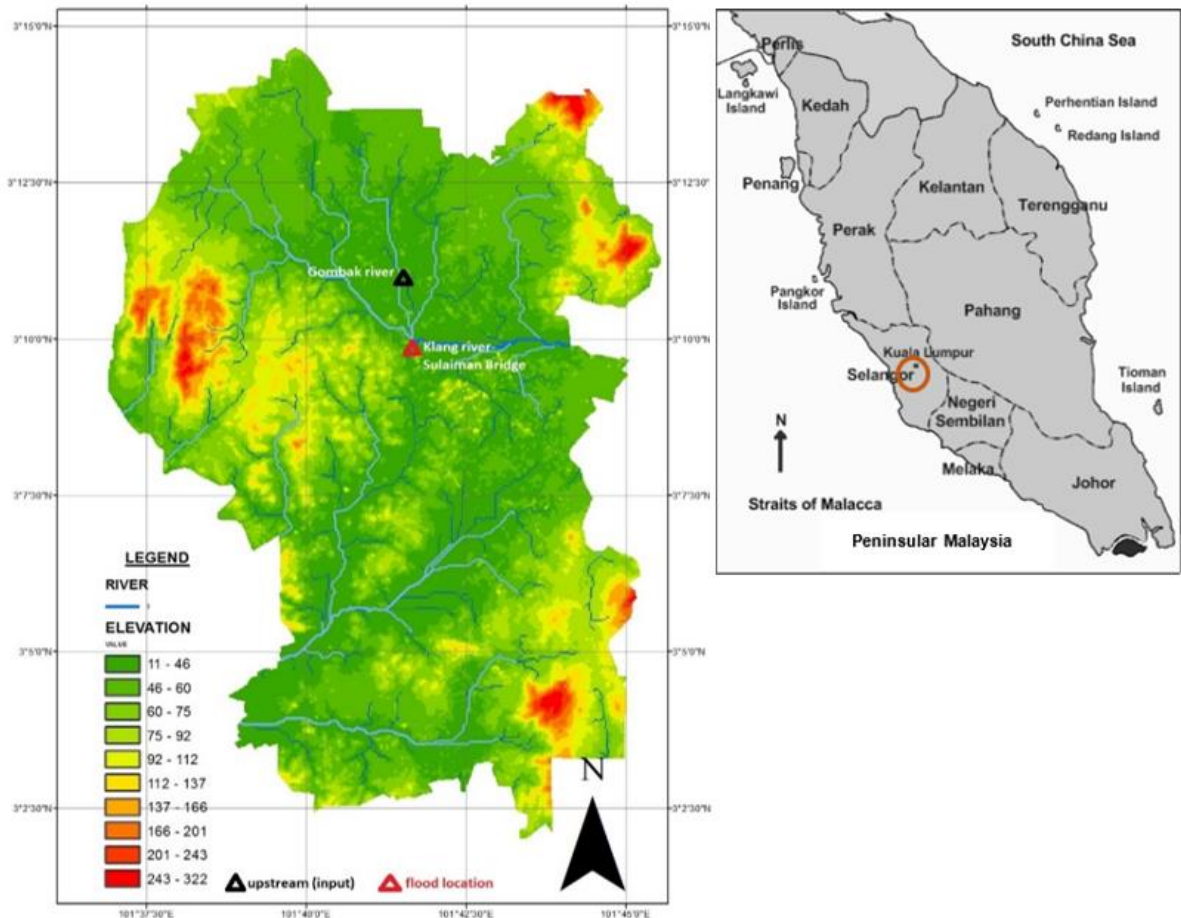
3°15'0"N
3°15'0"N
3°12'30"N
3°12'30"
3°10'0"N
3°10'0"N
3°7'30"N
3°7'30"N
3°5'0"N
3°5'0"N
3°2'30"N
3°2'30"N

Gombak river
Klang river
Sulaiman Bridge

LEGEND
RIVER
ELEVATION
VALUE
11 - 46
46 - 60
60 - 75
75 - 92
92 - 112
112 - 137
137 - 166
166 - 201
201 - 243
243 - 322

upstream (input)
flood location

N

101°37'30"E
101°40'0"E
101°42'30"E
101°45'0"E

Perlis
South China Sea
Langkawi Island
Kedah
Perhentian Island
Redang Island
Penang
Kelantan
Terengganu
Perak
Pangkor Island
Pahang
Kuala Lumpur
Selangor
Tioman Island
N
Negeri Sembilan
Melaka
Straits of Malacca
Johor
Peninsular Malaysia